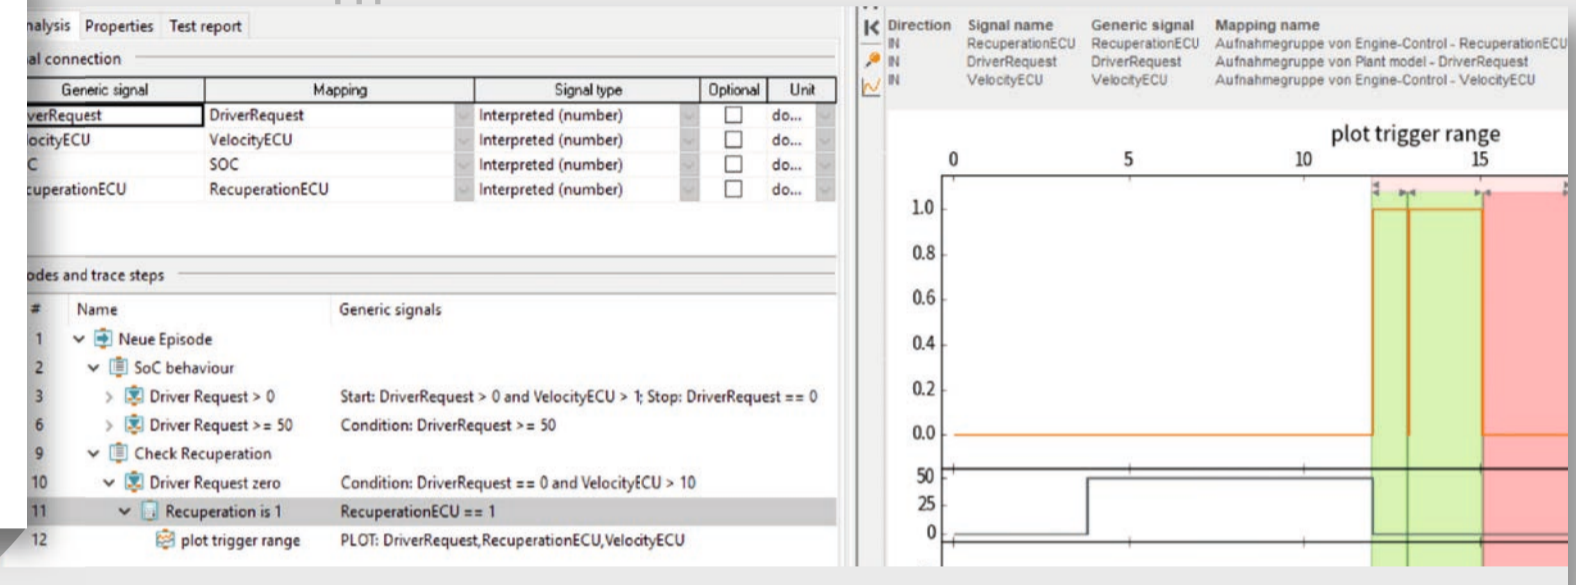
nalysis Properties Test report

al connection

| Generic signal | Mapping | Signal type | Optional | Unit |
|---|---|---|---|---|
| verRequest | DriverRequest | Interpreted (number) | ☐ | do... |
| ocityECU | VelocityECU | Interpreted (number) | ☐ | do... |
| C | SOC | Interpreted (number) | ☐ | do... |
| cuperationECU | RecuperationECU | Interpreted (number) | ☐ | do... |

odes and trace steps

| # | Name | Generic signals |
|---|---|---|
| 1 | Neue Episode | |
| 2 | SoC behaviour | |
| 3 | Driver Request > 0 | Start: DriverRequest > 0 and VelocityECU > 1; Stop: DriverRequest == 0 |
| 6 | Driver Request >= 50 | Condition: DriverRequest >= 50 |
| 9 | Check Recuperation | |
| 10 | Driver Request zero | Condition: DriverRequest == 0 and VelocityECU > 10 |
| 11 | Recuperation is 1 | RecuperationECU == 1 |
| 12 | plot trigger range | PLOT: DriverRequest,RecuperationECU,VelocityECU |

| Direction | Signal name | Generic signal | Mapping name |
|---|---|---|---|
| IN | RecuperationECU | RecuperationECU | Aufnahmegruppe von Engine-Control - RecuperationECU |
| IN | DriverRequest | DriverRequest | Aufnahmegruppe von Plant model - DriverRequest |
| IN | VelocityECU | VelocityECU | Aufnahmegruppe von Engine-Control - VelocityECU |

plot trigger range

0 5 10 15

1.0 0.8 0.6 0.4 0.2 0.0

50 25 0